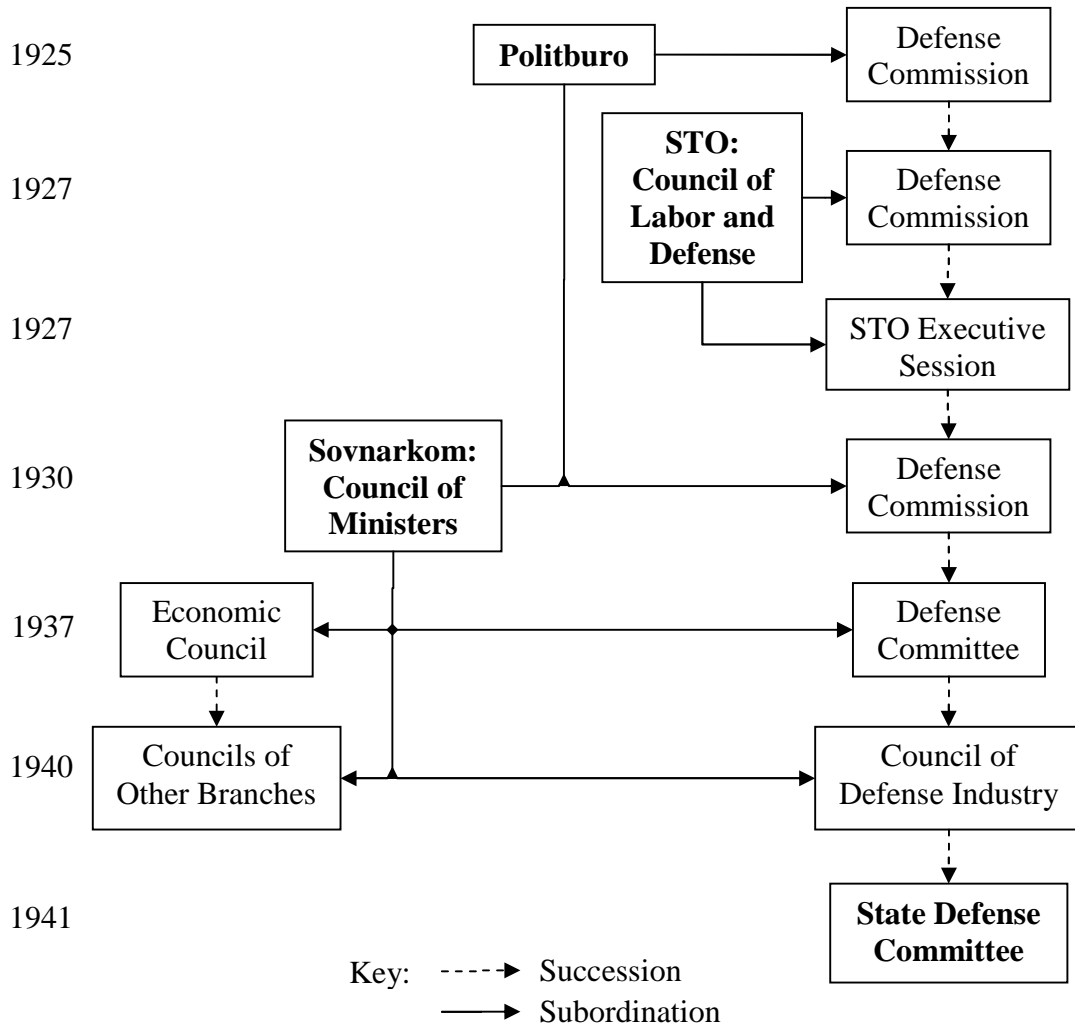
1925

Politburo

Defense Commission

1927

STO: Council of Labor and Defense

Defense Commission

1927

STO Executive Session

1930

Sovnarkom: Council of Ministers

Defense Commission

1937

Economic Council

Defense Committee

1940

Councils of Other Branches

Council of Defense Industry

1941

State Defense Committee

Key: Succession

Subordination